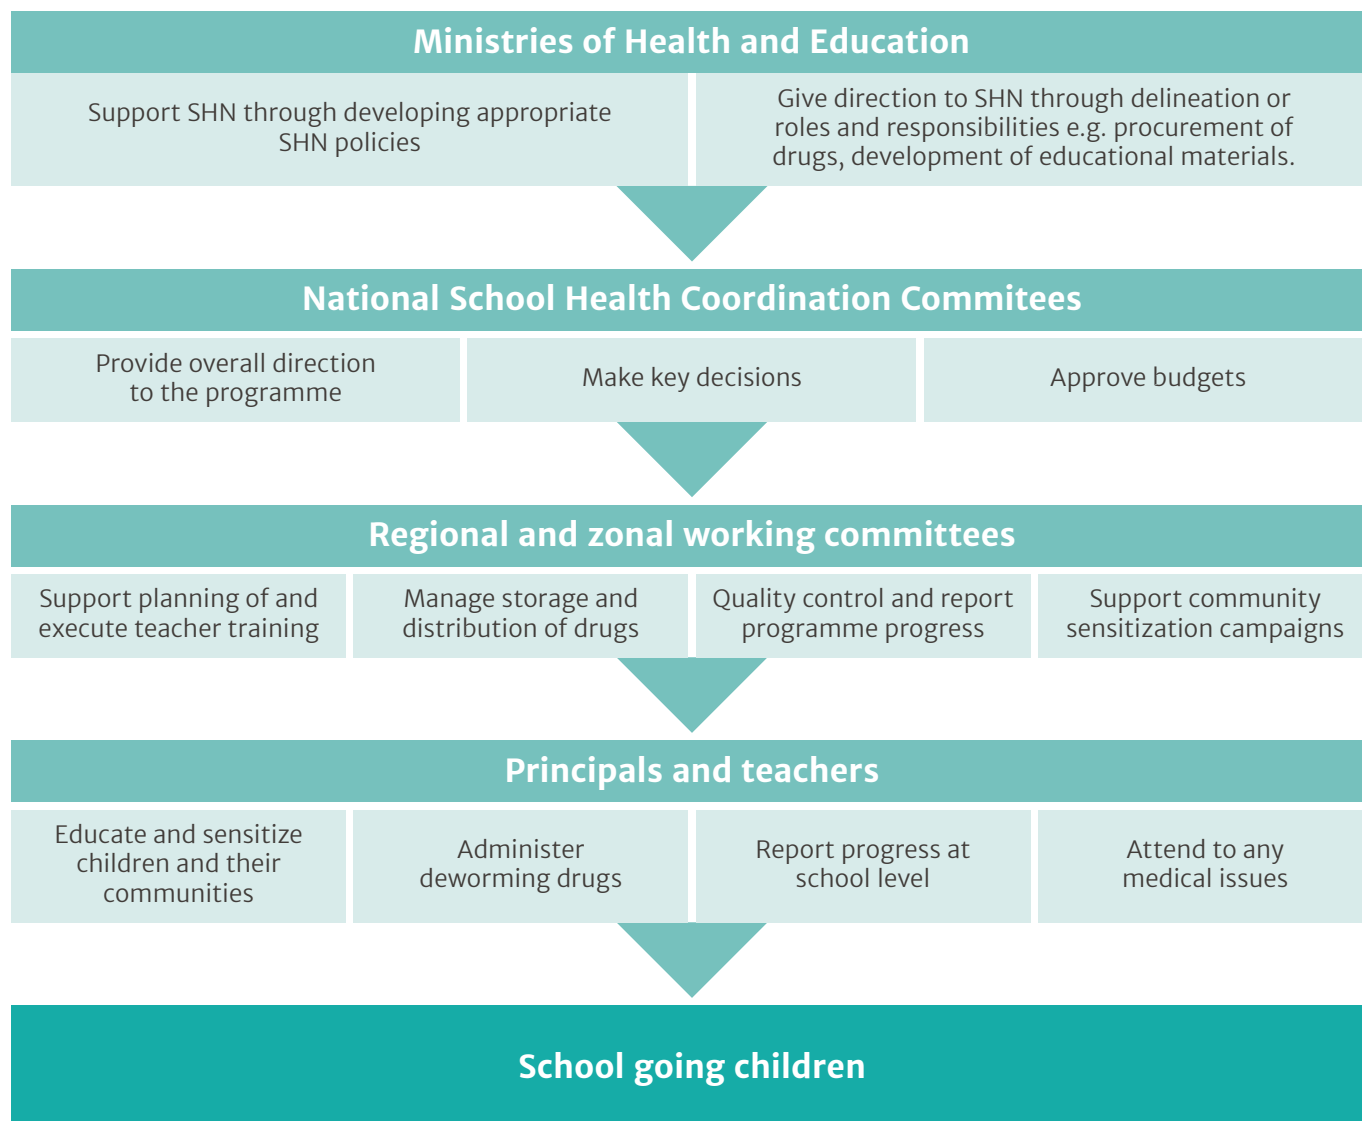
Ministries of Health and Education

Support SHN through developing appropriate SHN policies

Give direction to SHN through delineation or roles and responsibilities e.g. procurement of drugs, development of educational materials.

National School Health Coordination Commitees

Provide overall direction to the programme

Make key decisions

Approve budgets

Regional and zonal working committees

Support planning of and execute teacher training

Manage storage and distribution of drugs

Quality control and report programme progress

Support community sensitization campaigns

Principals and teachers

Educate and sensitize children and their communities

Administer deworming drugs

Report progress at school level

Attend to any medical issues

School going children